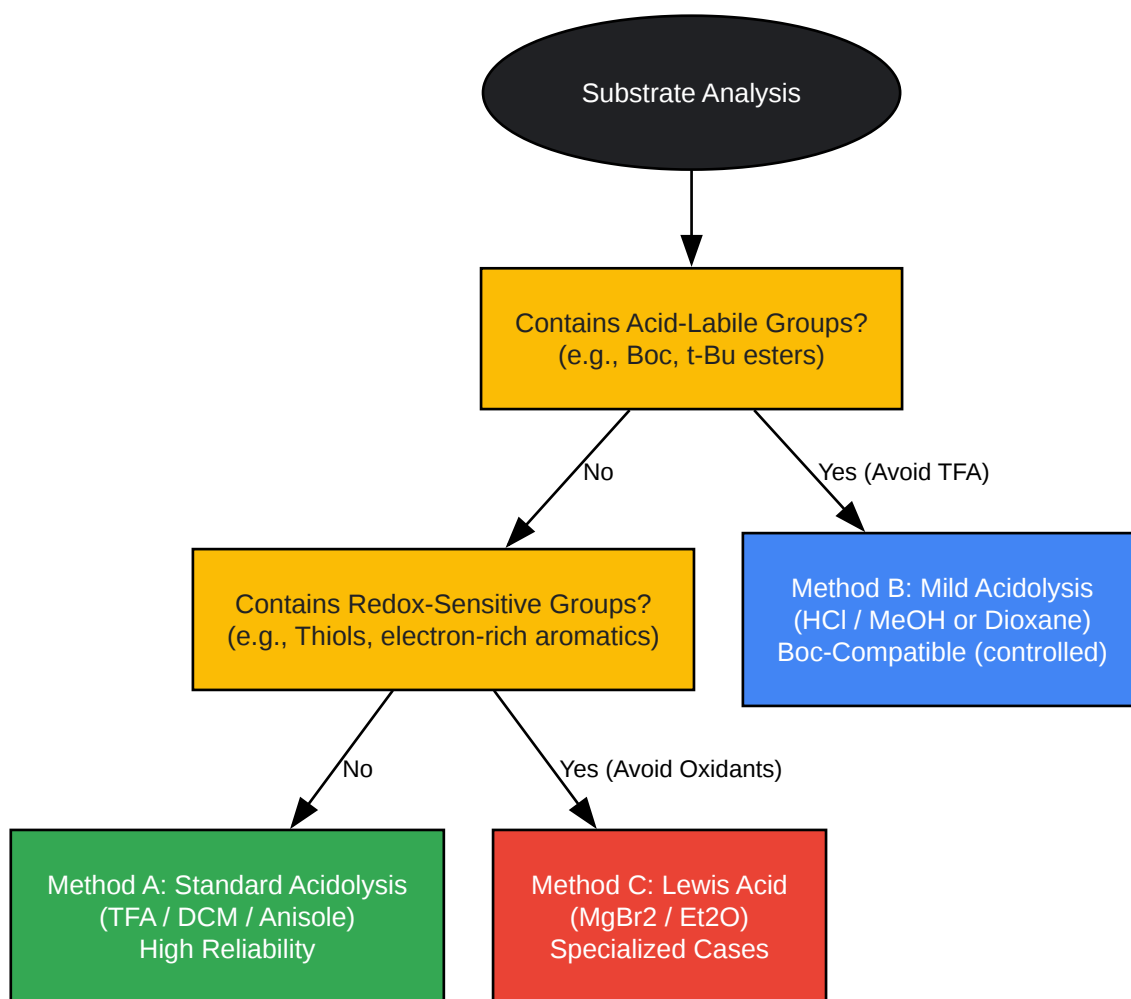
Substrate Analysis

Contains Acid-Labile Groups?
(e.g., Boc, t-Bu esters)

No

Yes (Avoid TFA)

Contains Redox-Sensitive Groups?
(e.g., Thiols, electron-rich aromatics)

Method B: Mild Acidolysis
(HCl / MeOH or Dioxane)
Boc-Compatible (controlled)

No

Yes (Avoid Oxidants)

Method A: Standard Acidolysis
(TFA / DCM / Anisole)
High Reliability

Method C: Lewis Acid
(MgBr2 / Et2O)
Specialized Cases